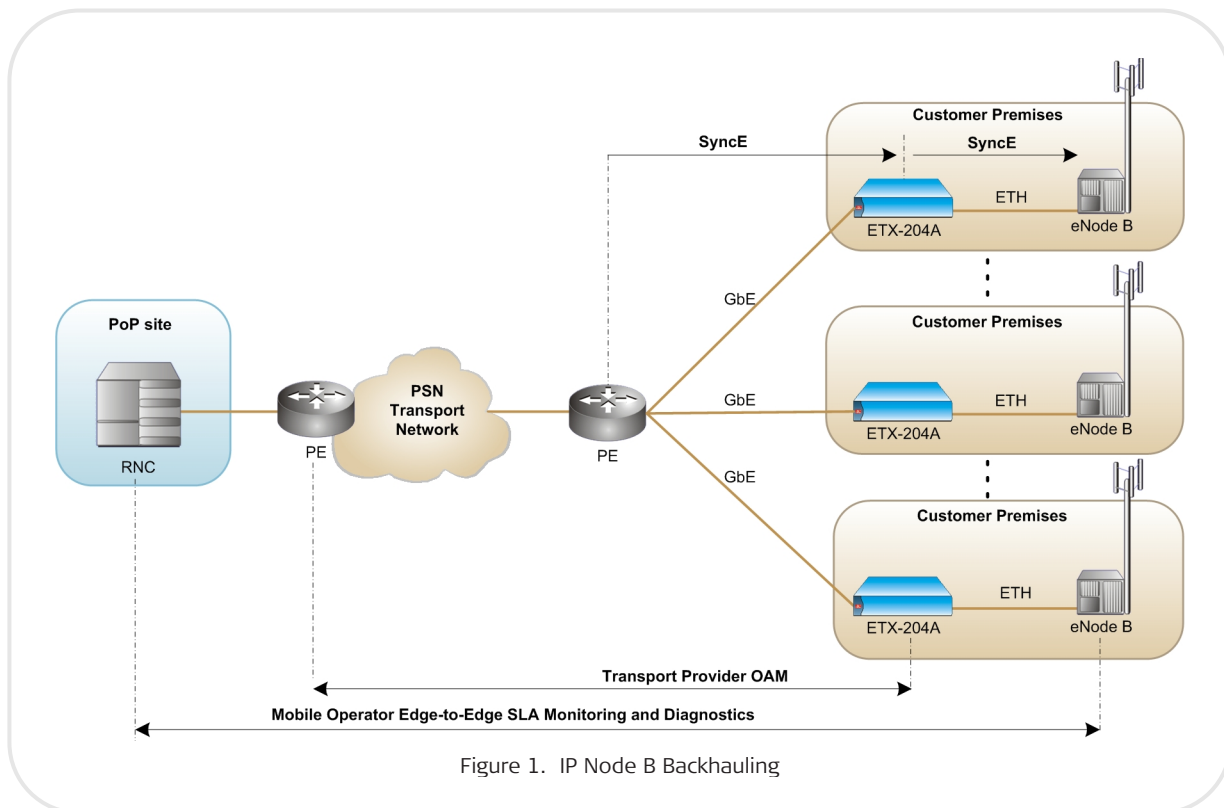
Customer Premises

SyncE

SyncE

ETH

ETX-204A

eNode B

PoP site

GbE

Customer Premises

PSN Transport Network

GbE

ETH

ETX-204A

eNode B

RNC

PE

PE

GbE

Customer Premises

ETH

ETX-204A

eNode B

Transport Provider OAM

Mobile Operator Edge-to-Edge SLA Monitoring and Diagnostics

Figure 1. IP Node B Backhauling